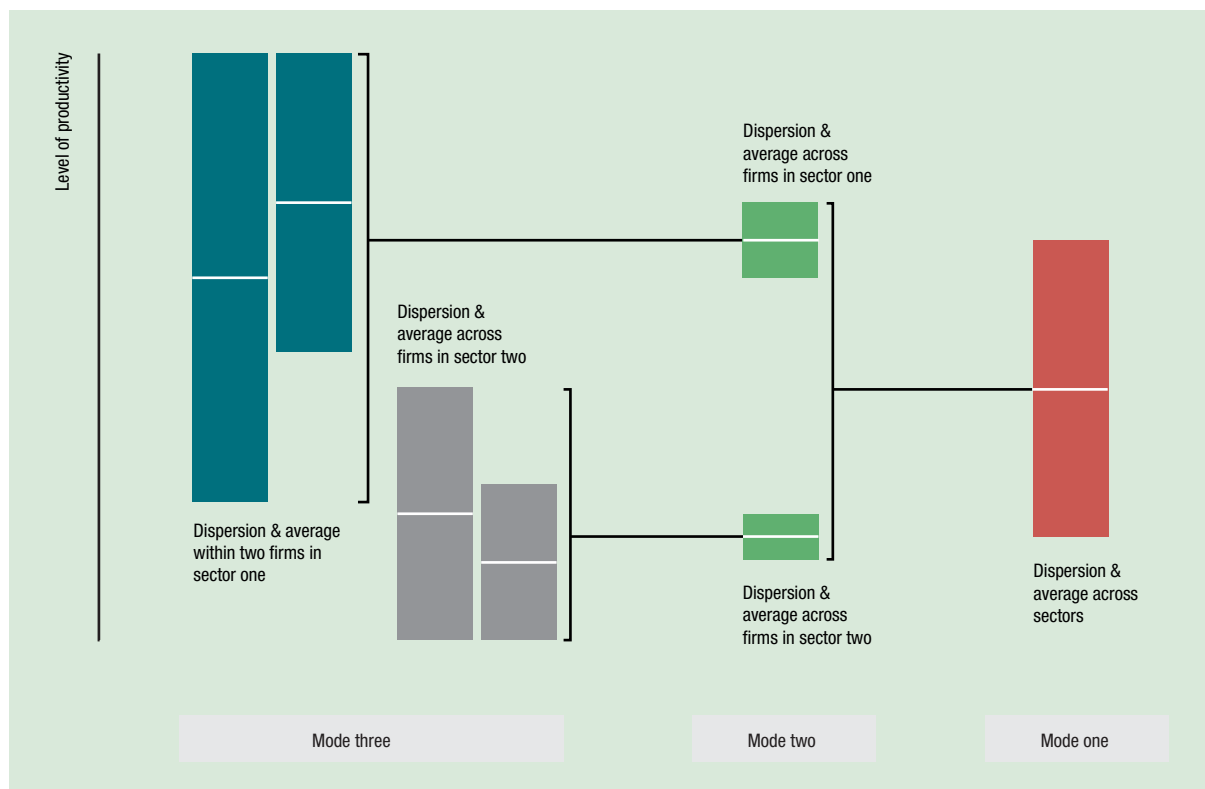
Level of productivity

Dispersion & average across firms in sector one

Dispersion & average across firms in sector two

Dispersion & average within two firms in sector one

Dispersion & average across firms in sector two

Dispersion & average across sectors

Mode three

Mode two

Mode one